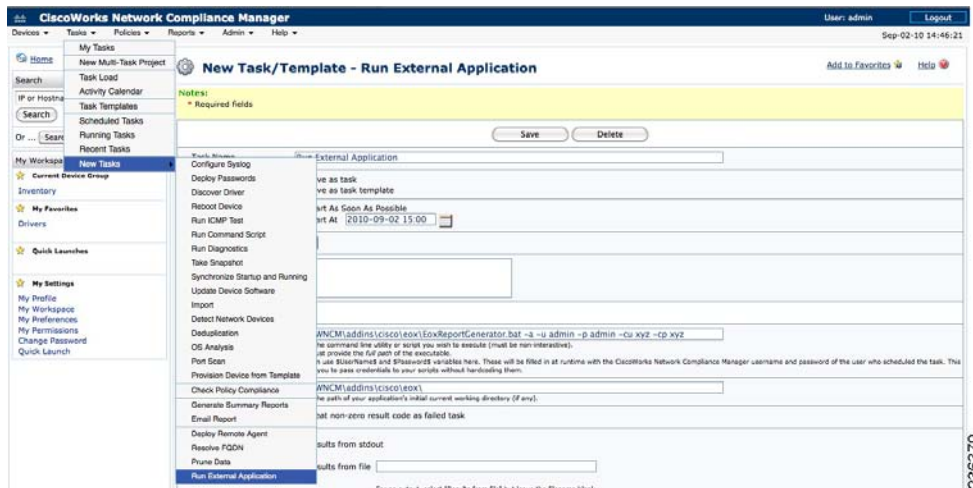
CiscoWorks Network Compliance Manager
User: admin Logout
Devices ▾ Tasks ▾ Policies ▾ Reports ▾ Admin ▾ Help ▾
Sep-02-10 14:46:21

Home
Search
IP or Hostna
Search
Or ... Sear
My Workspa
Current Device Group
Inventory
My Favorites
Drivers
Quick Launches
My Settings
My Profile
My Workspace
My Preferences
My Permissions
Change Password
Quick Launch

My Tasks
New Multi-Task Project
Task Load
Activity Calendar
Task Templates
Scheduled Tasks
Running Tasks
Recent Tasks
New Tasks

Configure Syslog
Deploy Passwords
Discover Driver
Reboot Device
Run ICMP Test
Run Command Script
Run Diagnostics
Take Snapshot
Synchronize Startup and Running
Update Device Software
Import
Detect Network Devices
Deduplication
OS Analysis
Port Scan
Provision Device from Template
Check Policy Compliance
Generate Summary Reports
Email Report
Deploy Remote Agent
Resolve FQDN
Prune Data
Run External Application

New Task/Template - Run External Application
Add to Favorites Help

Notes:
* Required fields

Save Delete

Task Name Run External Application
ve as task
ve as task template
art As Soon As Possible
art At 2010-09-02 15:00

WNCM\addins\cisco\eox\EoxReportGenerator.bat -a -u admin -p admin -cu xyz -cp xyz
he command line utility or script you wish to execute (must be non-interactive).
at provide the full path of the executable.
n use $UserName$ and $Password$ variables here. These will be filled in at runtime with the CiscoWorks Network Compliance Manager username and password of the user who scheduled the task. This you to pass credentials to your scripts without hardcoding them.
WNCM\addins\cisco\eox\
he path of your application's initial current working directory (if any).
at non-zero result code as failed task
sults from stdout
sults from file

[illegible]